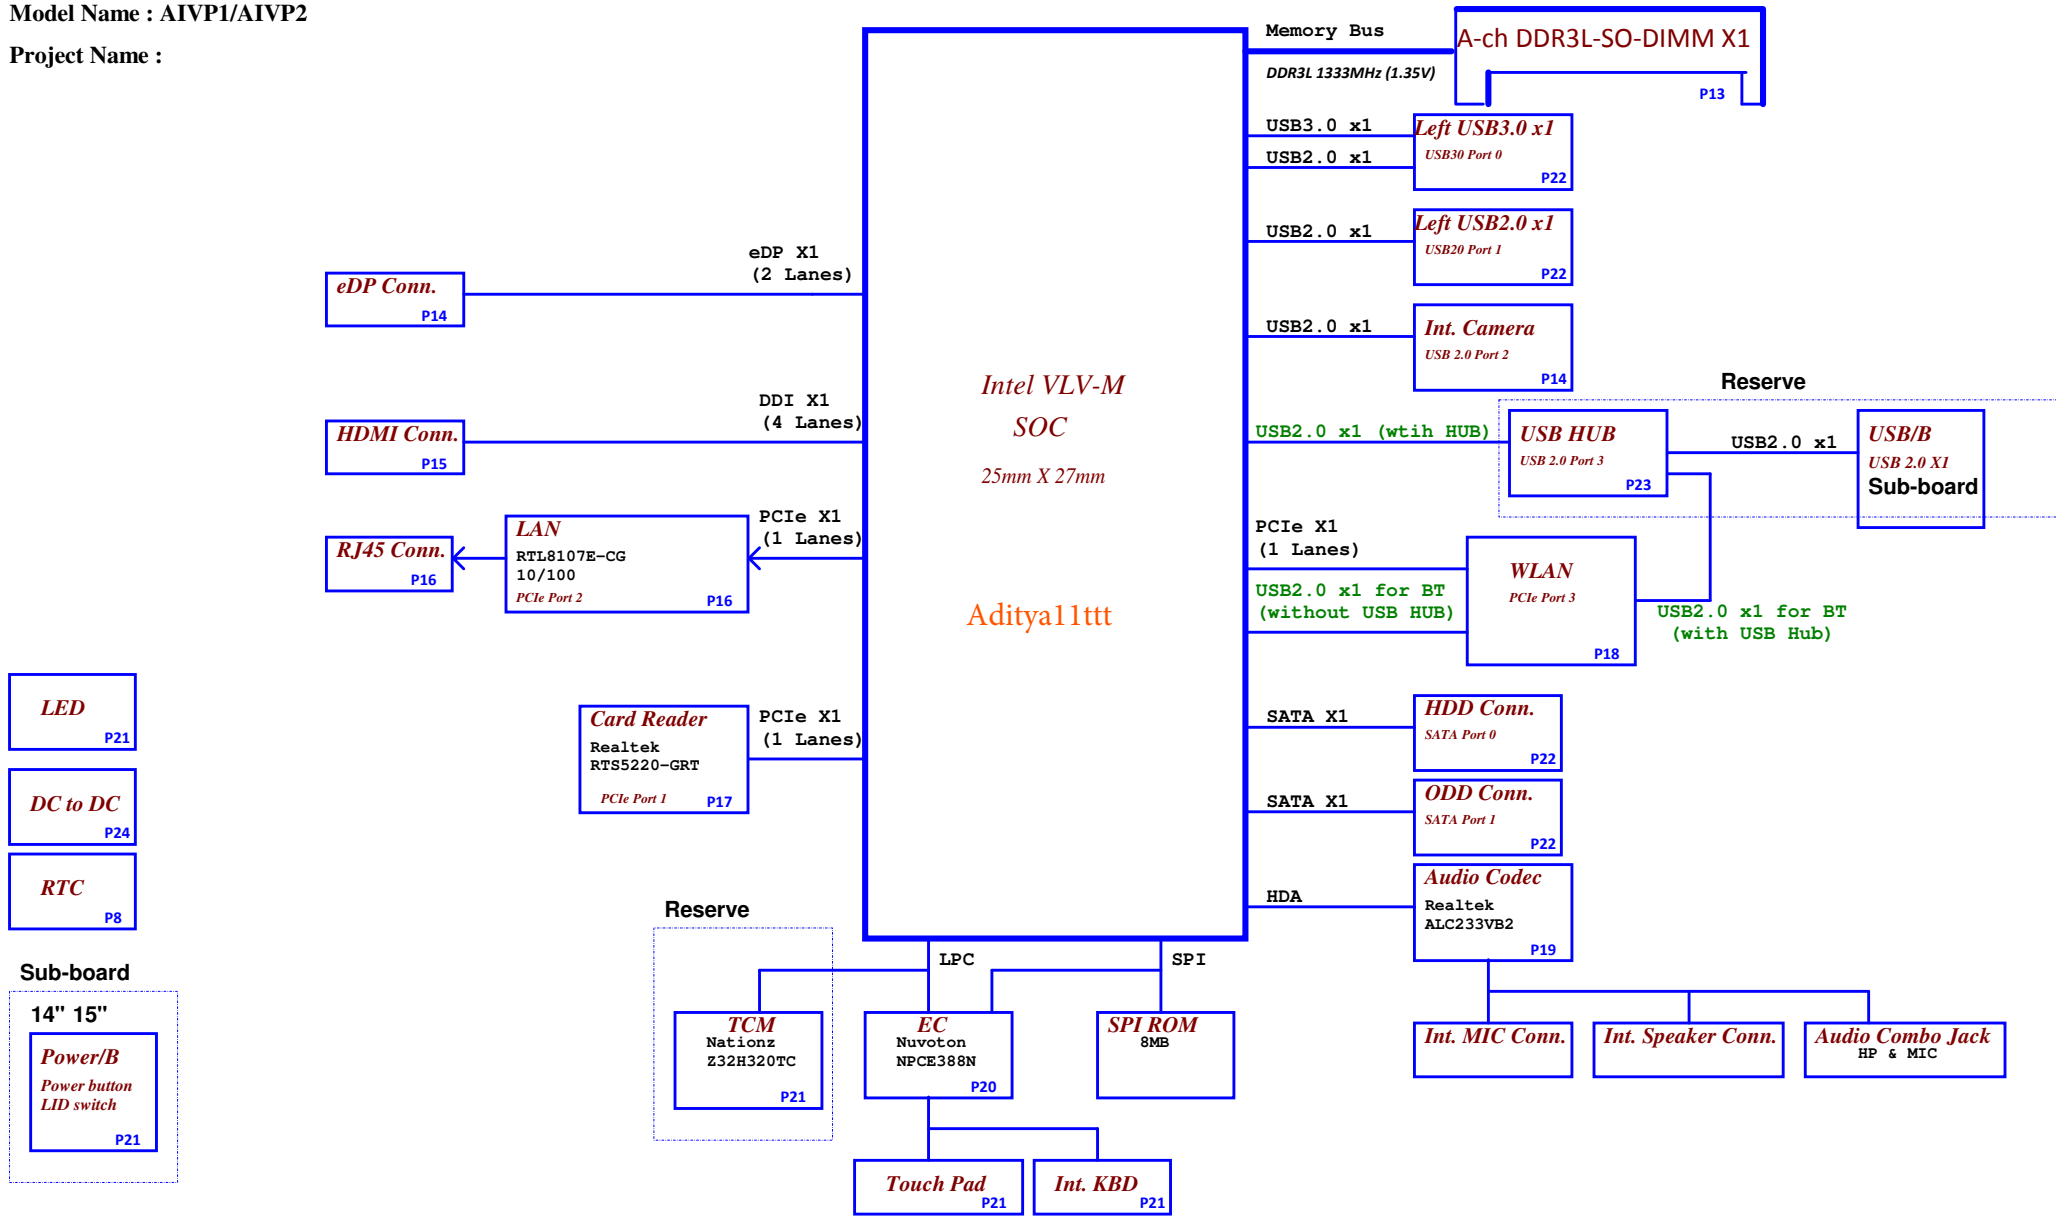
Model Name : AIVP1/AIVP2

Project Name :

Memory Bus

DDR3L 1333MHz (1.35V)

A-ch DDR3L-SO-DIMM X1

P13

USB3.0 x1

USB2.0 x1

Left USB3.0 x1
USB30 Port 0
P22

USB2.0 x1

Left USB2.0 x1
USB20 Port 1
P22

USB2.0 x1

Int. Camera
USB 2.0 Port 2
P14

eDP X1
(2 Lanes)

eDP Conn.
P14

DDI X1
(4 Lanes)

HDMI Conn.
P15

Intel VLV-M
SOC
25mm X 27mm

Aditya11ttt

Reserve

USB2.0 x1 (wtih HUB)

USB HUB
USB 2.0 Port 3
P23

USB2.0 x1

USB/B
USB 2.0 X1
Sub-board

PCIe X1
(1 Lanes)

LAN
RTL8107E-CG
10/100
PCIe Port 2
P16

RJ45 Conn.
P16

PCIe X1
(1 Lanes)

USB2.0 x1 for BT
(without USB HUB)

WLAN
PCIe Port 3
P18

USB2.0 x1 for BT
(with USB Hub)

LED
P21

DC to DC
P24

RTC
P8

PCIe X1
(1 Lanes)

Card Reader
Realtek
RTS5220-GRT
PCIe Port 1
P17

SATA X1

HDD Conn.
SATA Port 0
P22

SATA X1

ODD Conn.
SATA Port 1
P22

HDA

Audio Codec
Realtek
ALC233VB2
P19

Reserve

LPC

SPI

Sub-board

14" 15"

Power/B
Power button
LID switch
P21

TCM
Nationz
Z32H320TC
P21

EC
Nuvoton
NPCE388N
P20

SPI ROM
8MB

Int. MIC Conn.

Int. Speaker Conn.

Audio Combo Jack
HP & MIC

Touch Pad
P21

Int. KBD
P21